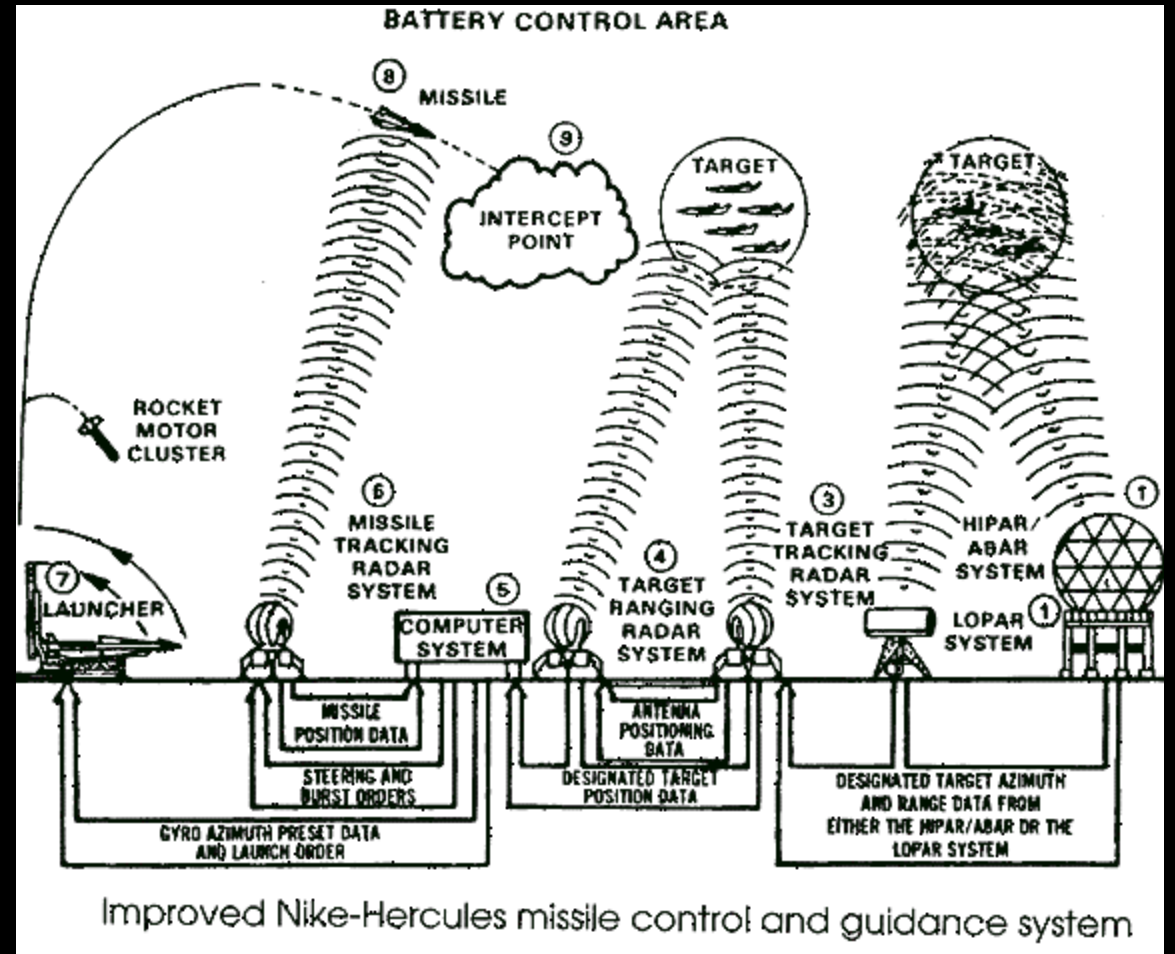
BATTERY CONTROL AREA

8 MISSILE

9 INTERCEPT POINT

TARGET

TARGET

ROCKET MOTOR CLUSTER

6 MISSILE TRACKING RADAR SYSTEM

3 TARGET TRACKING RADAR SYSTEM

1 HIPAR/ ABAR SYSTEM

4 TARGET RANGING RADAR SYSTEM

7 LAUNCHER

5 COMPUTER SYSTEM

1 LOPAR SYSTEM

MISSILE POSITION DATA

ANTENNA POSITIONING DATA

STEERING AND BURST ORDERS

DESIGNATED TARGET POSITION DATA

DESIGNATED TARGET AZIMUTH AND RANGE DATA FROM EITHER THE HIPAR/ABAR OR THE LOPAR SYSTEM

GYRO AZIMUTH PRESET DATA AND LAUNCH ORDER

Improved Nike-Hercules missile control and guidance system